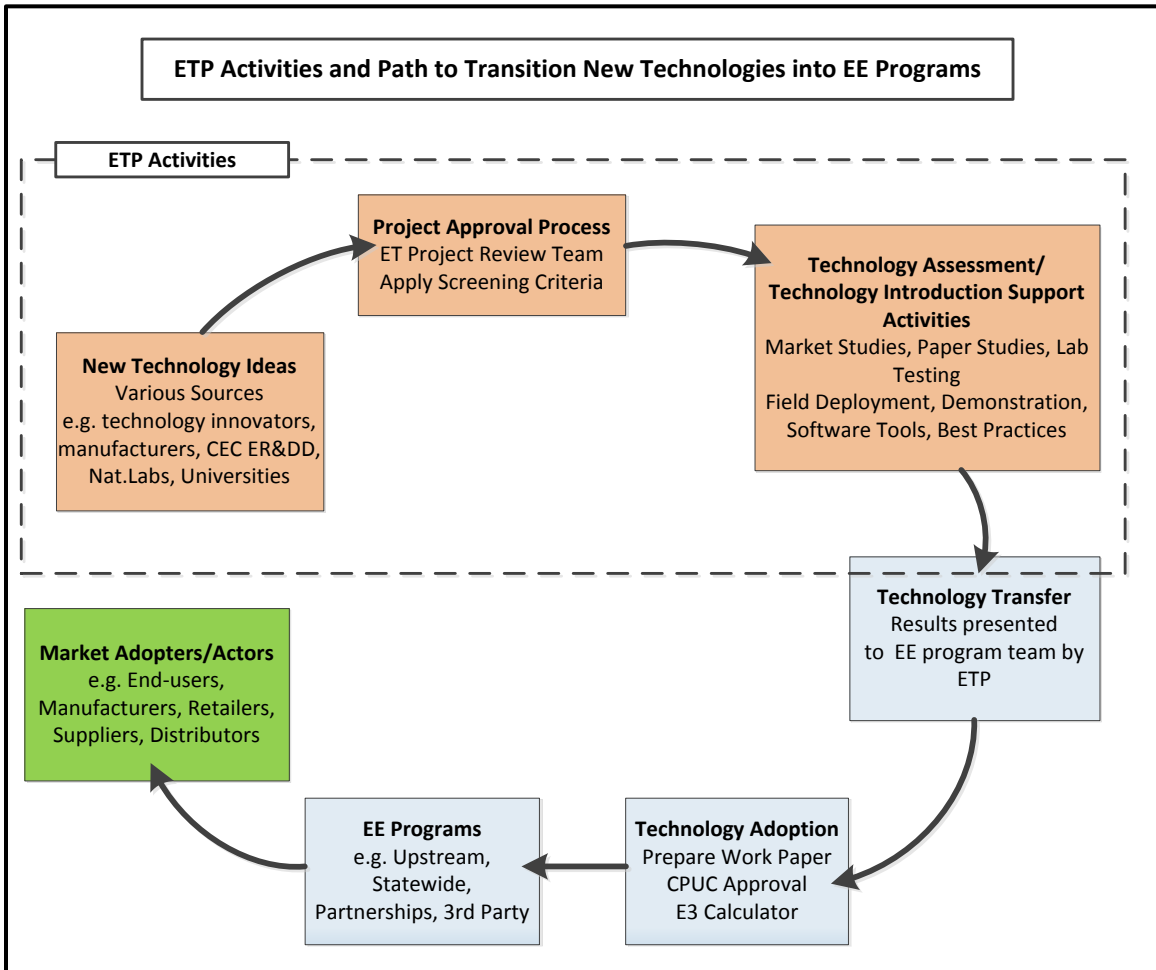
ETP Activities and Path to Transition New Technologies into EE Programs

ETP Activities

Project Approval Process
ET Project Review Team
Apply Screening Criteria

Technology Assessment/ Technology Introduction Support Activities
Market Studies, Paper Studies, Lab Testing
Field Deployment, Demonstration, Software Tools, Best Practices

New Technology Ideas
Various Sources
e.g. technology innovators, manufacturers, CEC ER&DD, Nat.Labs, Universities

Technology Transfer
Results presented to EE program team by ETP

Market Adopters/Actors
e.g. End-users, Manufacturers, Retailers, Suppliers, Distributors

EE Programs
e.g. Upstream, Statewide, Partnerships, 3rd Party

Technology Adoption
Prepare Work Paper
CPUC Approval
E3 Calculator